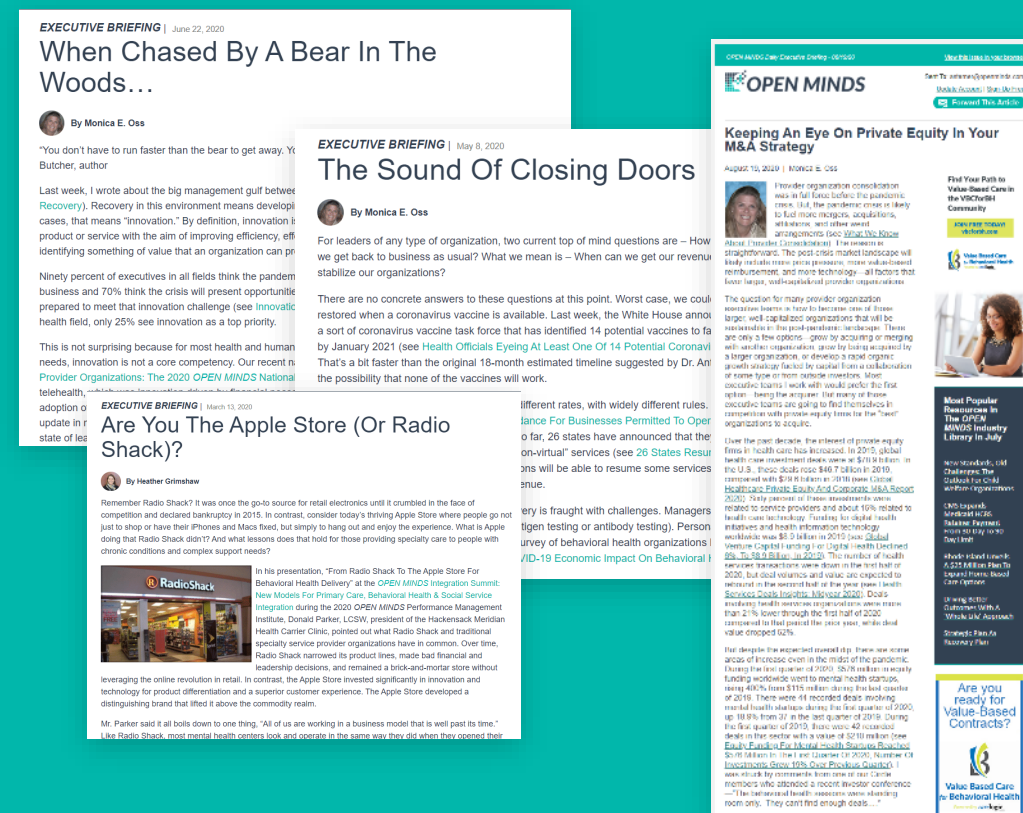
EXECUTIVE BRIEFING | June 22, 2020

When Chased By A Bear In The Woods…

By Monica E. Oss

"You don't have to run faster than the bear to get away. Yo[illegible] Butcher, author

Last week, I wrote about the big management gulf betwe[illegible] Recovery). Recovery in this environment means developi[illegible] cases, that means "innovation." By definition, innovation is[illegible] product or service with the aim of improving efficiency, effe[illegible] identifying something of value that an organization can pr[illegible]

Ninety percent of executives in all fields think the pandem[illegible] business and 70% think the crisis will present opportuniti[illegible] prepared to meet that innovation challenge (see Innovati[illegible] health field, only 25% see innovation as a top priority.

This is not surprising because for most health and human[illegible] needs, innovation is not a core competency. Our recent n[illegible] Provider Organizations: The 2020 OPEN MINDS National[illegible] telehealth, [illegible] adoption o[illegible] update in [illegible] state of le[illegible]

EXECUTIVE BRIEFING | May 8, 2020

The Sound Of Closing Doors

By Monica E. Oss

For leaders of any type of organization, two current top of mind questions are – How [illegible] we get back to business as usual? What we mean is – When can we get our revenu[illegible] stabilize our organizations?

There are no concrete answers to these questions at this point. Worst case, we coul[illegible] restored when a coronavirus vaccine is available. Last week, the White House annou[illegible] a sort of coronavirus vaccine task force that has identified 14 potential vaccines to fa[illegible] by January 2021 (see Health Officials Eyeing At Least One Of 14 Potential Coronavi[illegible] That's a bit faster than the original 18-month estimated timeline suggested by Dr. An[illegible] the possibility that none of the vaccines will work.

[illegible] different rates, with widely different rules. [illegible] dance For Businesses Permitted To Oper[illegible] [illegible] o far, 26 states have announced that the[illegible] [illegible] on-virtual" services (see 26 States Resum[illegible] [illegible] will be able to resume some services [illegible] enue.

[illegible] very is fraught with challenges. Managers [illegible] tigen testing or antibody testing). Person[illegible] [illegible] urvey of behavioral health organizations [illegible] VID-19 Economic Impact On Behavioral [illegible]

EXECUTIVE BRIEFING | March 13, 2020

Are You The Apple Store (Or Radio Shack)?

By Heather Grimshaw

Remember Radio Shack? It was once the go-to source for retail electronics until it crumbled in the face of competition and declared bankruptcy in 2015. In contrast, consider today's thriving Apple Store where people go not just to shop or have their iPhones and Macs fixed, but simply to hang out and enjoy the experience. What is Apple doing that Radio Shack didn't? And what lessons does that hold for those providing specialty care to people with chronic conditions and complex support needs?

RadioShack

In his presentation, "From Radio Shack To The Apple Store For Behavioral Health Delivery" at the OPEN MINDS Integration Summit: New Models For Primary Care, Behavioral Health & Social Service Integration during the 2020 OPEN MINDS Performance Management Institute, Donald Parker, LCSW, president of the Hackensack Meridian Health Carrier Clinic, pointed out what Radio Shack and traditional specialty service provider organizations have in common. Over time, Radio Shack narrowed its product lines, made bad financial and leadership decisions, and remained a brick-and-mortar store without leveraging the online revolution in retail. In contrast, the Apple Store invested significantly in innovation and technology for product differentiation and a superior customer experience. The Apple Store developed a distinguishing brand that lifted it above the commodity realm.

Mr. Parker said it all boils down to one thing, "All of us are working in a business model that is well past its time." Like Radio Shack, most mental health centers look and operate in the same way they did when they opened their

OPEN MINDS Daily Executive Briefing - 08/10/20 View this issue in your browser

OPEN MINDS

Sent To: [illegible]
Update Account | Stop Delivery
Forward This Article

Keeping An Eye On Private Equity In Your M&A Strategy

August 10, 2020 | Monica E. Oss

Provider organization consolidation was in full force before the pandemic crisis. But, the pandemic crisis is likely to fuel more mergers, acquisitions, affiliations, and other asset arrangements (see What We Know About Provider Consolidation). The reason is straightforward. The post-crisis market landscape will likely include more price pressures, more value-based reimbursement, and more technology—all factors that favor larger, well-capitalized provider organizations.

The question for many provider organization executive teams is how to become one of those larger, well capitalized organizations that will be sustainable in the post-pandemic landscape. There are only a few options—grow by acquiring or merging with another organization, grow by being acquired by a larger organization, or develop a rapid organic growth strategy fueled by capital from a collaboration of some type or from outside investors. Most executive teams I work with would prefer the first option—being the acquirer. But many of these executive teams are going to find themselves in competition with private equity firms for the "best" organizations to acquire.

Over the past decade, the interest of private equity firms in health care has increased. In 2019, global health care investment deals were at $79.8 billion. In the U.S., these deals rose $46.7 billion in 2019, compared with $29.8 billion in 2018 (see Global Healthcare Private Equity And Corporate M&A Report 2020). Sixty percent of those investments were related to service providers and about 16% related to health care technology. Funding for digital health initiatives and health information technology worldwide was $8.9 billion in 2019 (see Global Venture Capital Funding For Digital Health Declined 9% To $8.9 Billion In 2019). The number of health services transactions were down in the first half of 2020, but deal volumes and value are expected to rebound in the second half of this year (see Health Services Deals Insights: Midyear 2020). Deals involving health services organizations were more than 21% lower through the first half of 2020 compared to that period the prior year, while deal value dropped 62%.

But despite the expected overall dip, there are some areas of increase even in the midst of the pandemic. During the first quarter of 2020, $576 million in equity funding worldwide went to mental health startups, rising 400% from $115 million during the last quarter of 2019. There were 44 recorded deals involving mental health startups during the first quarter of 2020, up 18.9% from 37 in the last quarter of 2019. During the first quarter of 2019, there were 42 recorded deals in the sector with a value of $210 million (see Equity Funding For Mental Health Startups Reached $576 Million In The First Quarter Of 2020; Number Of Investments Grew 19% Over Previous Quarter). I was struck by comments from one of our Circle members who attended a recent investor conference—"The behavioral health sessions were standing room only. They can't find enough deals…"

Find Your Path to Value-Based Care in the VBCforBH Community
JOIN FREE NOW
vbcforbh.com

Value Based Care for Behavioral Health

Most Popular Resources In The OPEN MINDS Industry Library In July

New Standards, Old Challenges: The Outlook For Child Welfare Organizations

CMS Expands Medicaid HCBS Retainer Payment From 30 Days To 90 Day Limit

Rhode Island Unveils A $25 Million Plan To Expand Home-Based Care Options

Driving Better Outcomes With A 'Whole Life' Approach

Strategic Plan As Recovery Plan

Are you ready for Value-Based Contracts?

Value Based Care for Behavioral Health